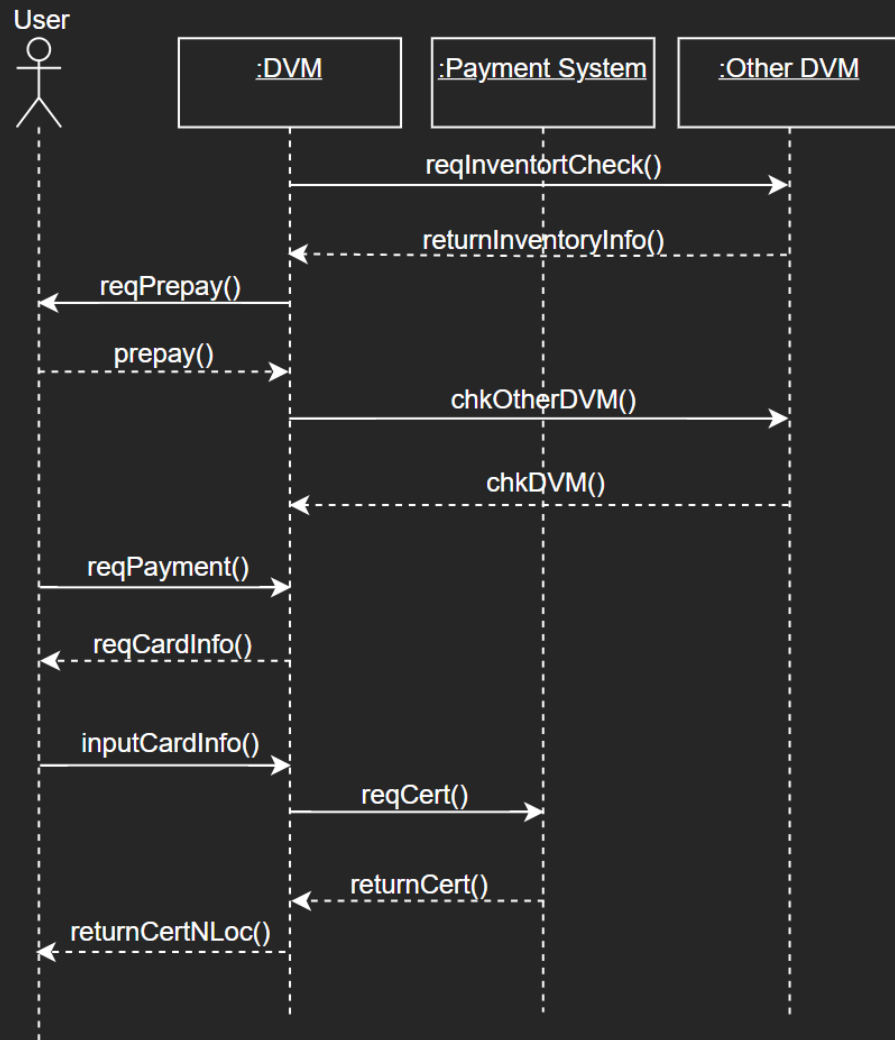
User

:DVM

:Payment System

:Other DVM

reqInventortCheck()

returnInventoryInfo()

reqPrepay()

prepay()

chkOtherDVM()

chkDVM()

reqPayment()

reqCardInfo()

inputCardInfo()

reqCert()

returnCert()

returnCertNLoc()